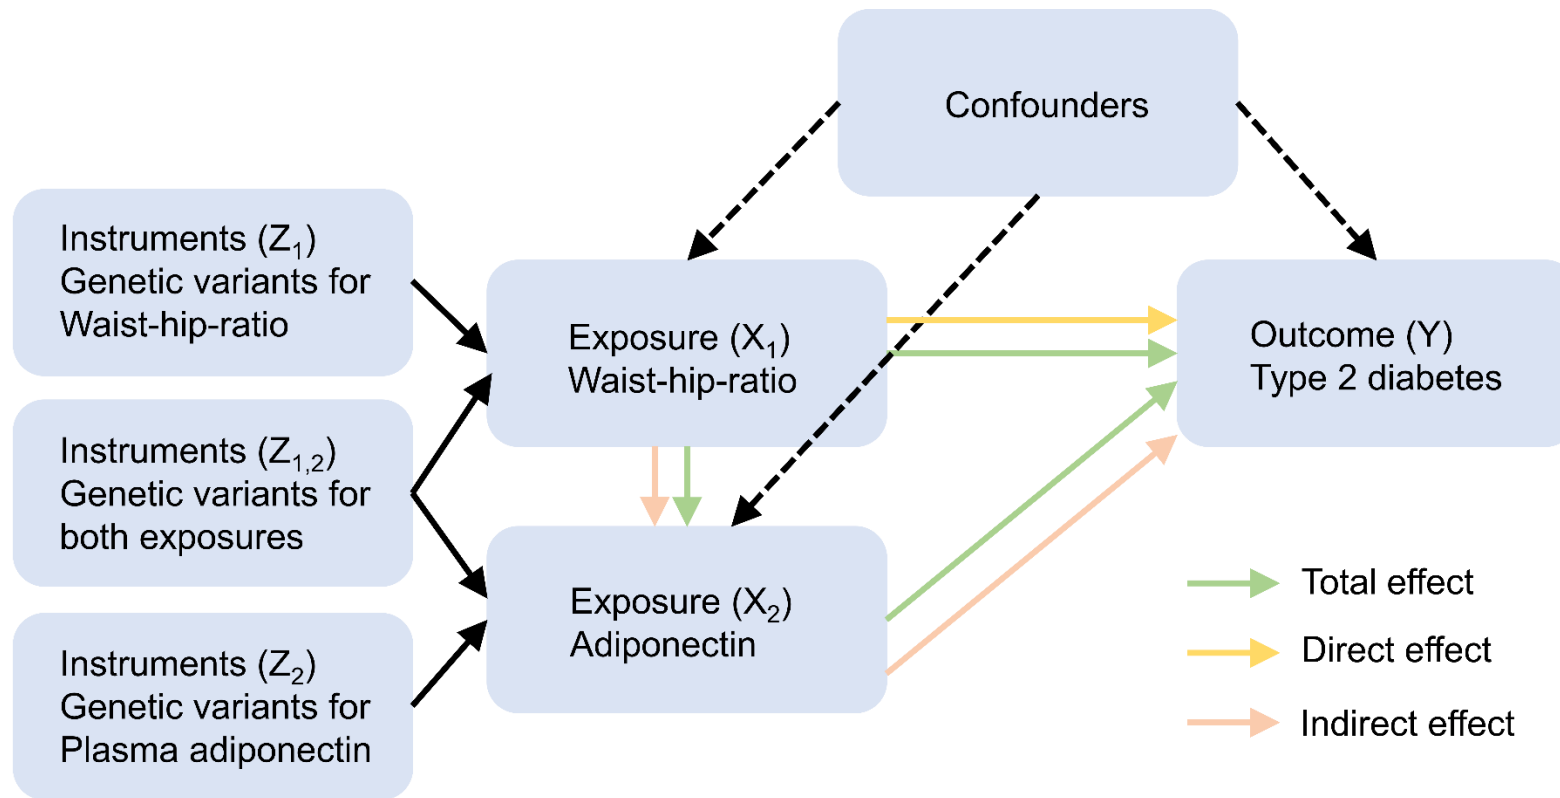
Confounders

Instruments ($Z_1$)
Genetic variants for
Waist-hip-ratio

Instruments ($Z_{1,2}$)
Genetic variants for
both exposures

Instruments ($Z_2$)
Genetic variants for
Plasma adiponectin

Exposure ($X_1$)
Waist-hip-ratio

Exposure ($X_2$)
Adiponectin

Outcome (Y)
Type 2 diabetes

Total effect

Direct effect

Indirect effect